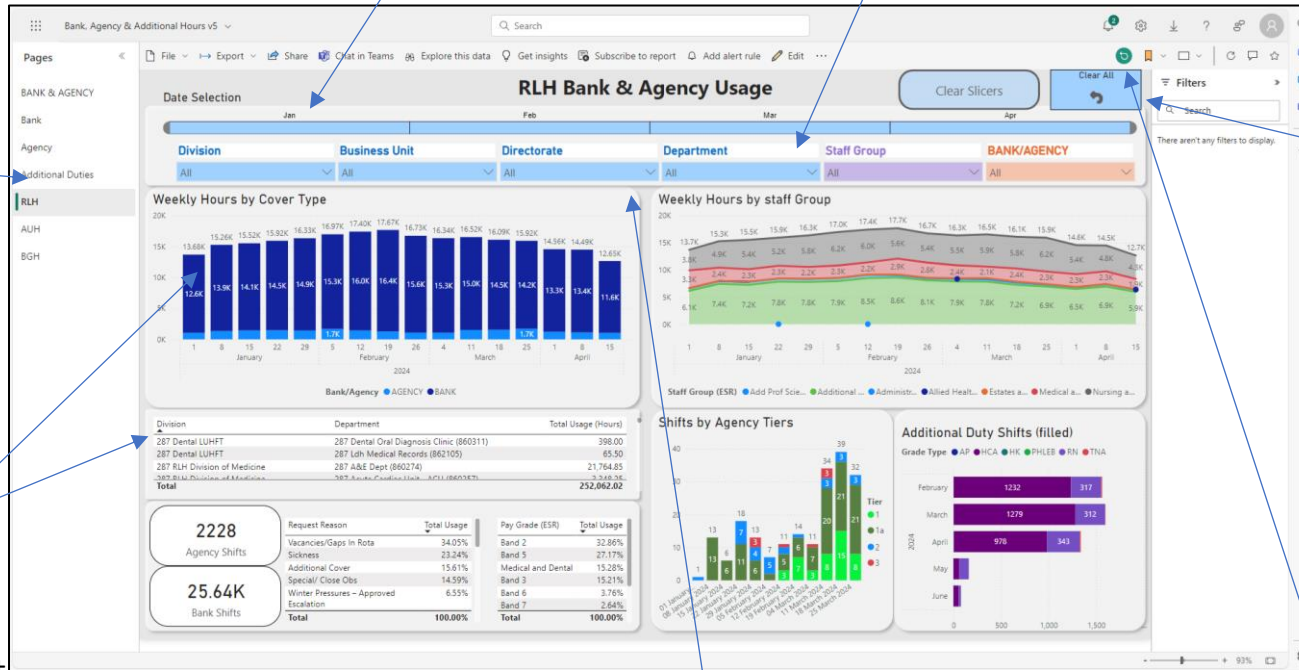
Bank, Agency & Additional Hours v5

Search

Pages

BANK & AGENCY
Bank
Agency
Additional Duties
RLH
AUH
BGH

File Export Share Chat in Teams Explore this data Get insights Subscribe to report Add alert rule Edit ···

RLH Bank & Agency Usage

Clear Slicers

Clear All

Filters

Search

There aren't any filters to display.

Date Selection

Jan Feb Mar Apr

| Division | Business Unit | Directorate | Department | Staff Group | BANK/AGENCY |
|---|---|---|---|---|---|
| All | All | All | All | All | All |

Weekly Hours by Cover Type

20K
15K
10K
5K
0K

13.68K 15.26K 15.52K 15.92K 16.33K 16.97K 17.40K 17.67K 16.73K 16.34K 16.52K 16.09K 15.92K 14.56K 14.49K 12.65K

12.6K 13.9K 14.1K 14.5K 14.9K 15.3K 16.0K 16.4K 15.6K 15.3K 15.0K 14.5K 14.2K 13.3K 13.4K 11.6K

1.7K 1.7K

1 8 15 22 29 5 12 19 26 4 11 18 25 1 8 15
January February March April
2024

Bank/Agency ● AGENCY ● BANK

Weekly Hours by staff Group

15K
10K
5K
0K

13.7K 15.3K 15.5K 15.9K 16.3K 17.0K 17.4K 17.7K 16.7K 16.3K 16.5K 16.1K 15.9K 14.6K 14.5K 12.7K

3.8K 4.9K 5.2K 5.8K 6.2K 6.0K 5.6K 5.4K 5.5K 5.9K 5.8K 6.2K 5.4K 4.8K 4.3K

3.3K 2.4K 2.3K 2.3K 2.2K 3.3K 2.2K 2.9K 2.6K 2.4K 2.1K 2.4K 2.3K 2.3K 1.8K

6.1K 7.4K 7.2K 7.8K 7.8K 7.8K 8.5K 8.6K 8.1K 7.9K 7.8K 7.2K 6.9K 6.5K 6.9K 5.9K

1 8 15 22 29 5 12 19 26 4 11 18 25 1 8 15
January February March April
2024

Staff Group (ESR) ● Add Prof Scie... ● Additional ... ● Administr... ● Allied Healt... ● Estates a... ● Medical a... ● Nursing a...

| Division | Department | Total Usage (Hours) |
|---|---|---|
| 287 Dental LUHFT | 287 Dental Oral Diagnosis Clinic (860311) | 398.00 |
| 287 Dental LUHFT | 287 Ldh Medical Records (862105) | 65.50 |
| 287 RLH Division of Medicine | 287 A&E Dept (860274) | 21,764.85 |
| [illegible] | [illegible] | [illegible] |
| Total | | 252,062.02 |

Shifts by Agency Tiers

40
20
0

39 34 3 33 3 18 13 11 11 14 12 12 7 6 13 11 6 13 11 6 21 21 1

01 January 2024 08 January 2024 15 January 2024 22 January 2024 29 January 2024 05 February 2024 12 February 2024 19 February 2024 26 February 2024 04 March 2024 11 March 2024 18 March 2024 25 March 2024

Tier
● 1
● 1a
● 2
● 3

Additional Duty Shifts (filled)

Grade Type ● AP ● HCA ● HK ● PHLEB ● RN ● TNA

2024
February 1232 317
March 1279 312
April 978 343
May
June

0 500 1,000 1,500

2228
Agency Shifts

25.64K
Bank Shifts

| Request Reason | Total Usage |
|---|---|
| Vacancies/Gaps In Rota | 34.05% |
| Sickness | 23.24% |
| Additional Cover | 15.61% |
| Special/ Close Obs | 14.59% |
| Winter Pressures – Approved Escalation | 6.55% |
| Total | 100.00% |

| Pay Grade (ESR) | Total Usage |
|---|---|
| Band 2 | 32.86% |
| Band 5 | 27.17% |
| Medical and Dental | 15.28% |
| Band 3 | 15.21% |
| Band 6 | 3.76% |
| Band 7 | 2.64% |
| Total | 100.00% |

93%